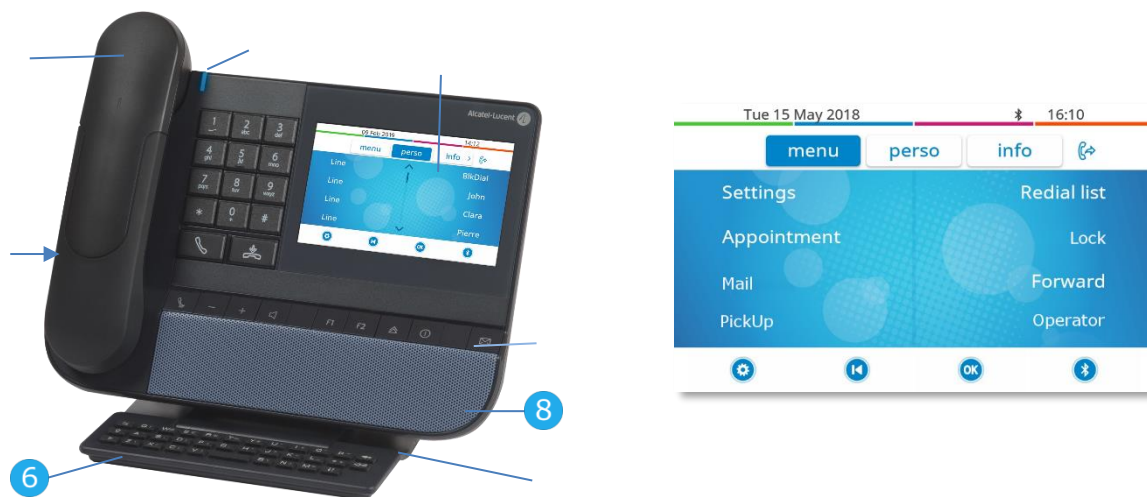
Alcatel-Lucent

09 Feb 2016
menu perso info
Line
Line
Line
Line
BlkDial
John
Clara
Pierre
OK

1 2 abc 3 def
4 ghi 5 jkl 6 mno
7 pqrs 8 tuv 9 wxyz
* 0 #

F1 F2

8

6

Tue 15 May 2018 16:10
menu perso info
Settings
Redial list
Appointment
Lock
Mail
Forward
PickUp
Operator
OK